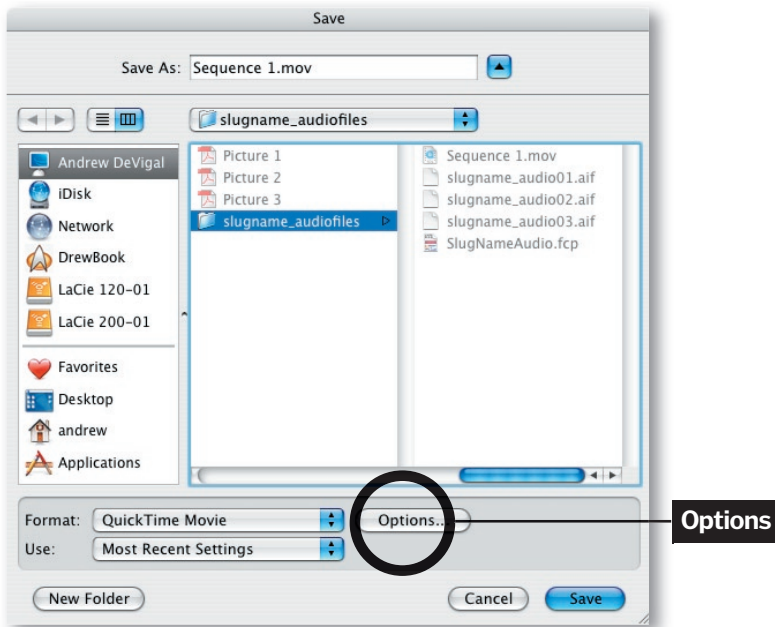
Save

Save As: Sequence 1.mov

slugname_audiofiles

Andrew DeVigal
iDisk
Network
DrewBook
LaCie 120-01
LaCie 200-01
Favorites
Desktop
andrew
Applications

Picture 1
Picture 2
Picture 3
slugname_audiofiles

Sequence 1.mov
slugname_audio01.aif
slugname_audio02.aif
slugname_audio03.aif
SlugNameAudio.fcp

Format: QuickTime Movie
Options...
Use: Most Recent Settings

Options

New Folder
Cancel
Save